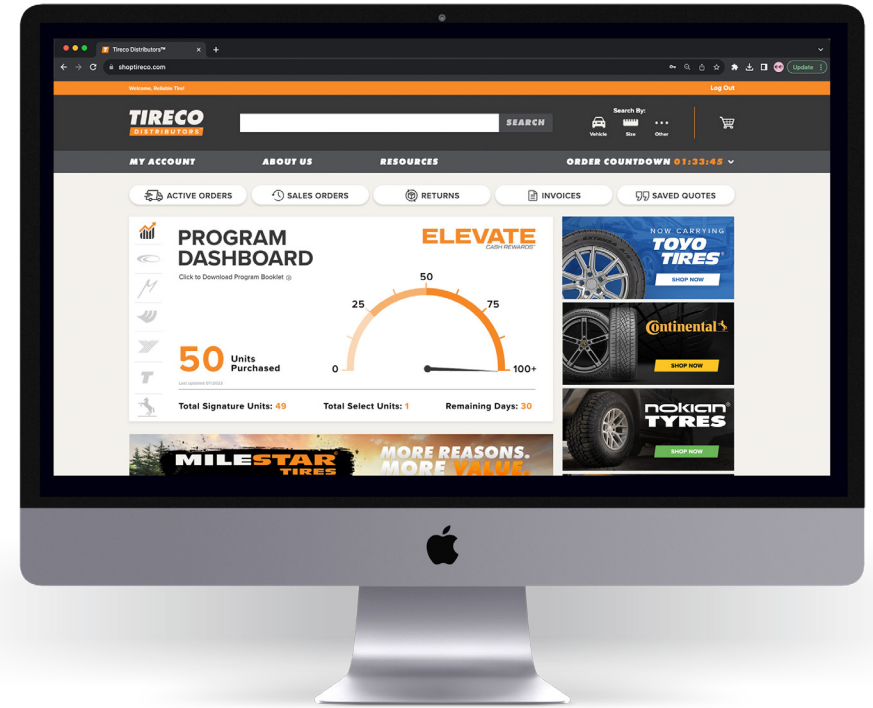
Tireco Distributors™ × +

shoptireco.com

Update

Welcome, Reliable Tire!

Log Out

TIRECO DISTRIBUTORS

SEARCH

Search By:

Vehicle Size Other

MY ACCOUNT ABOUT US RESOURCES ORDER COUNTDOWN 01:33:45

ACTIVE ORDERS SALES ORDERS RETURNS INVOICES SAVED QUOTES

PROGRAM DASHBOARD

Click to Download Program Booklet

ELEVATE CASH REWARDS

0 25 50 75 100+

50 Units Purchased

Last updated 07/2023

Total Signature Units: 49 Total Select Units: 1 Remaining Days: 30

NOW CARRYING TOYO TIRES SHOP NOW

Continental SHOP NOW

nokian TYRES SHOP NOW

MILESTAR TIRES MORE REASONS. MORE VALUE.